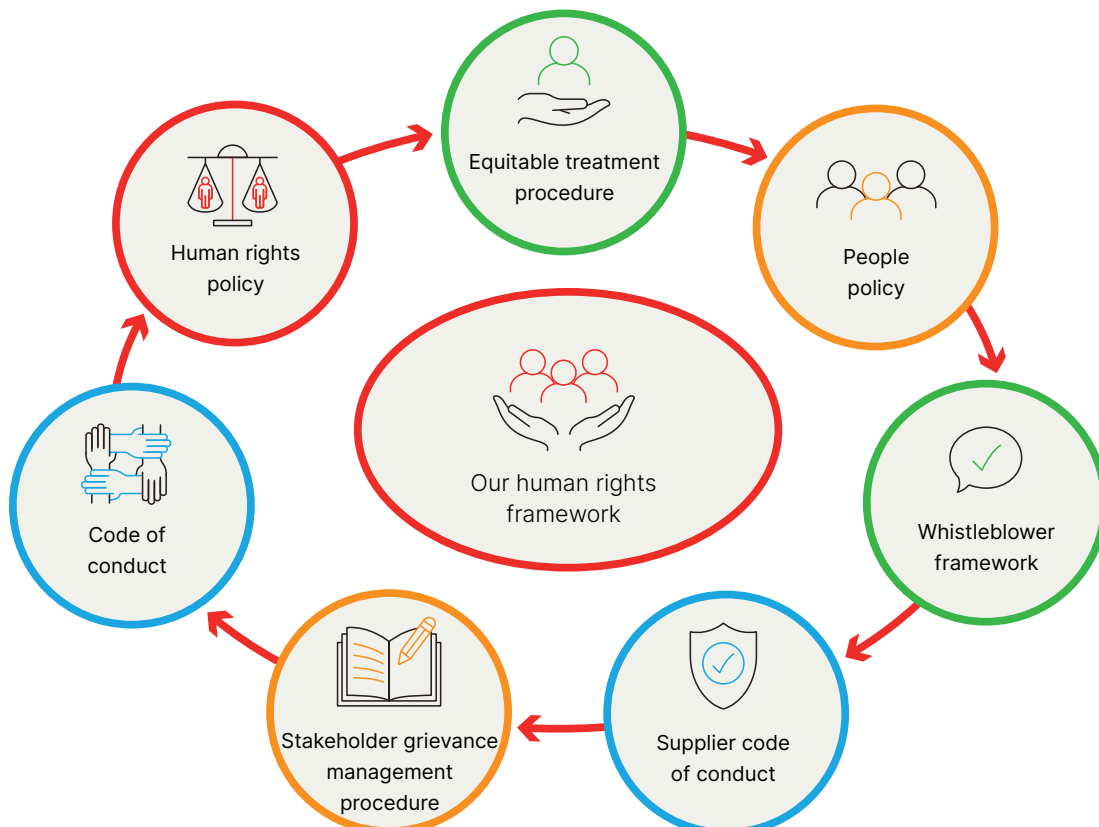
Equitable treatment procedure

People policy

Whistleblower framework

Supplier code of conduct

Stakeholder grievance management procedure

Code of conduct

Human rights policy

Our human rights framework